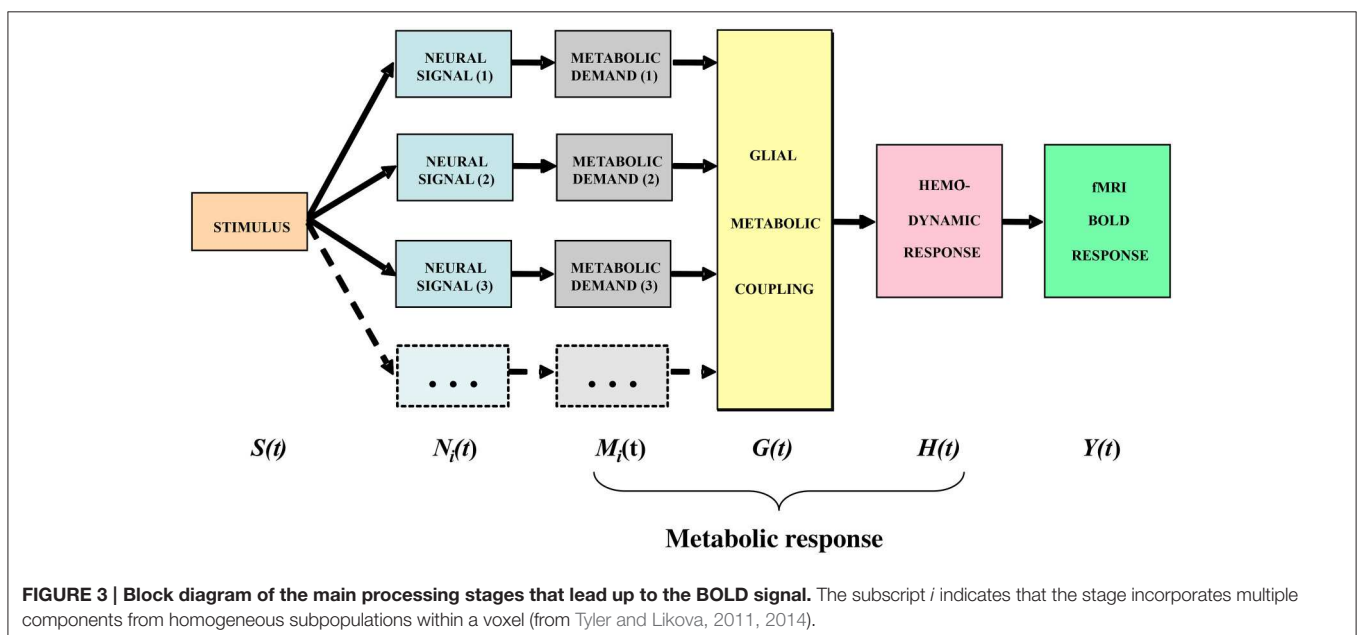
STIMULUS

NEURAL SIGNAL (1)

NEURAL SIGNAL (2)

NEURAL SIGNAL (3)

. . .

METABOLIC DEMAND (1)

METABOLIC DEMAND (2)

METABOLIC DEMAND (3)

. . .

GLIAL METABOLIC COUPLING

HEMO-DYNAMIC RESPONSE

fMRI BOLD RESPONSE

$S(t)$ $N_i(t)$ $M_i(t)$ $G(t)$ $H(t)$ $Y(t)$

Metabolic response

FIGURE 3 | Block diagram of the main processing stages that lead up to the BOLD signal. The subscript $i$ indicates that the stage incorporates multiple components from homogeneous subpopulations within a voxel (from Tyler and Likova, 2011, 2014).